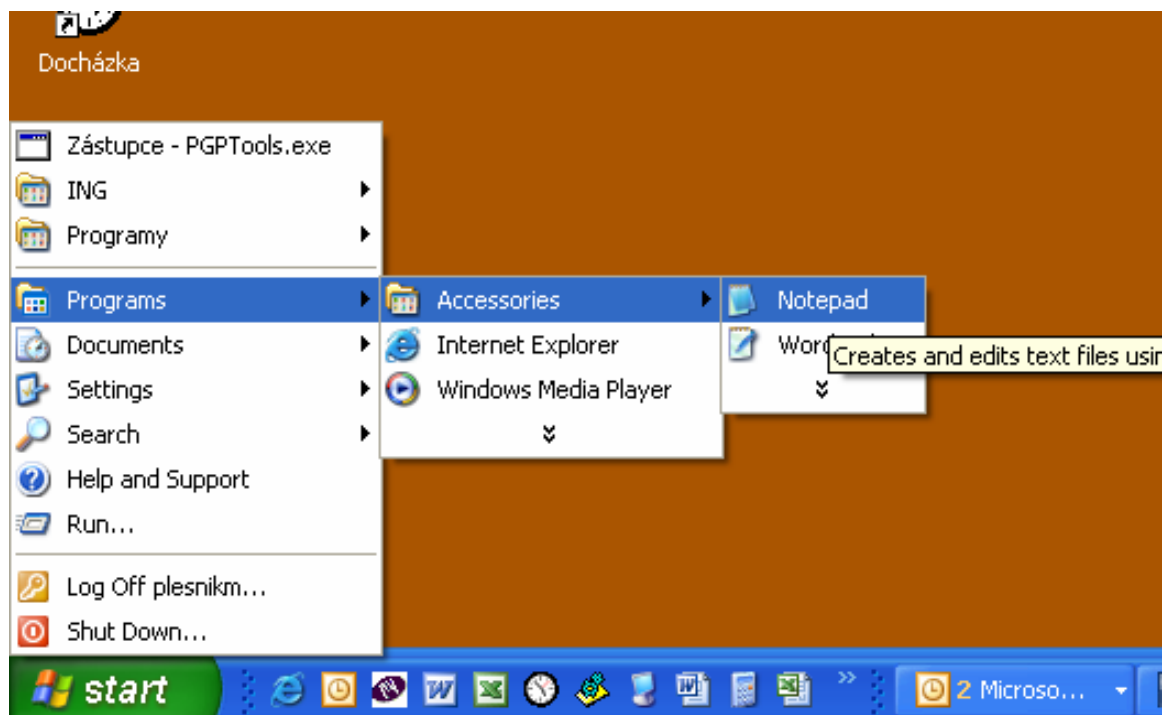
Docházka

Zástupce - PGPTools.exe
ING
Programy
Programs
Documents
Settings
Search
Help and Support
Run...
Log Off plesnikm...
Shut Down...

Accessories
Internet Explorer
Windows Media Player

Notepad
Word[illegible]
Creates and edits text files usin

start
2 Microso...